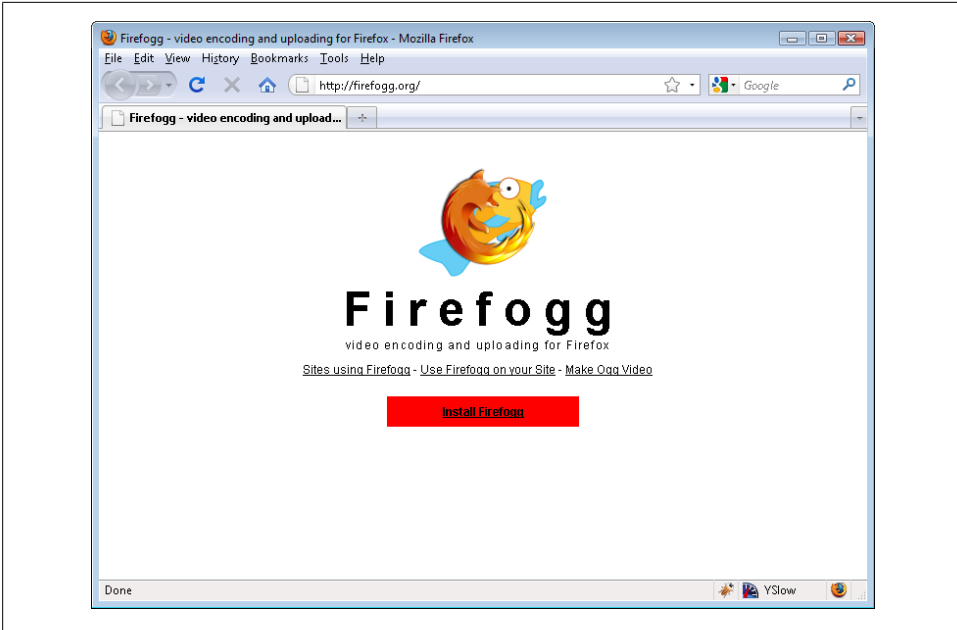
Firefogg - video encoding and uploading for Firefox - Mozilla Firefox

File Edit View History Bookmarks Tools Help

http://firefogg.org/

Google

Firefogg - video encoding and upload...

Firefogg

video encoding and uploading for Firefox

Sites using Firefogg - Use Firefogg on your Site - Make Ogg Video

Install Firefogg

Done

YSlow